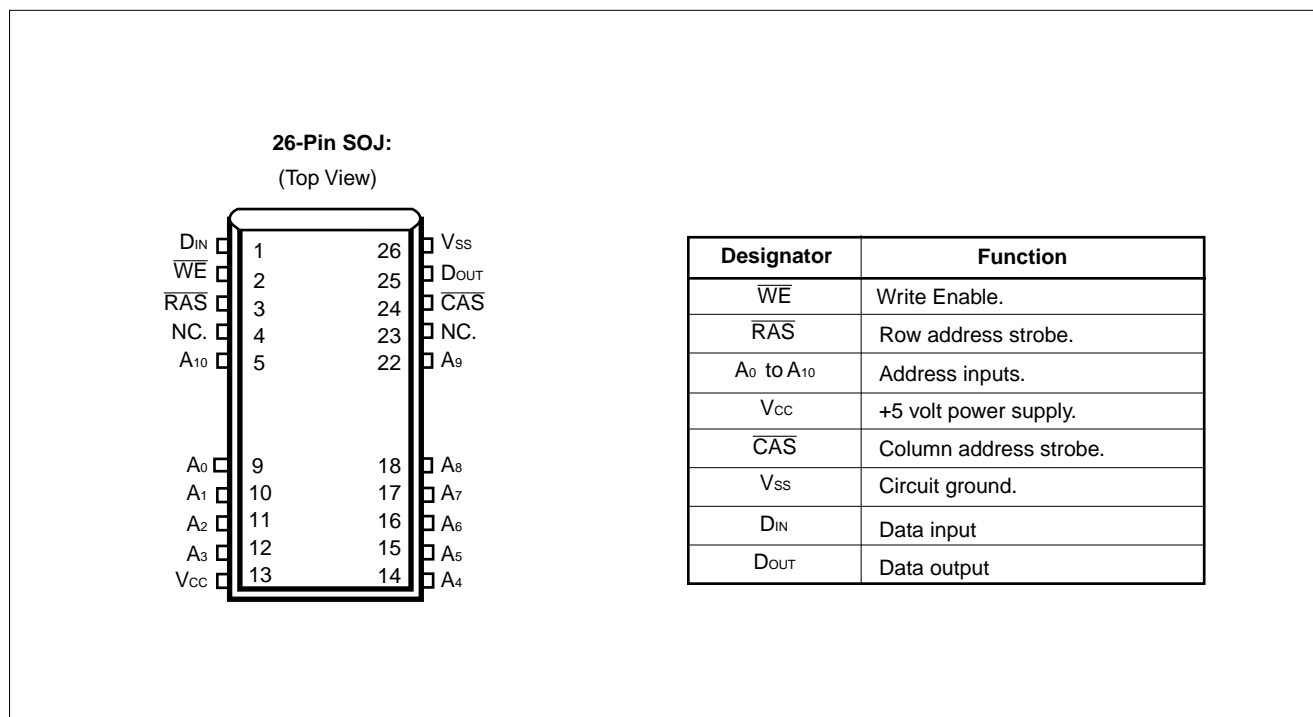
26-Pin SOJ:
(Top View)

$D_{IN}$ 1
$\overline{WE}$ 2
$\overline{RAS}$ 3
NC. 4
$A_{10}$ 5
$A_0$ 9
$A_1$ 10
$A_2$ 11
$A_3$ 12
$V_{CC}$ 13

26 $V_{SS}$
25 $D_{OUT}$
24 $\overline{CAS}$
23 NC.
22 $A_9$
18 $A_8$
17 $A_7$
16 $A_6$
15 $A_5$
14 $A_4$

| Designator | Function |
|---|---|
| $\overline{WE}$ | Write Enable. |
| $\overline{RAS}$ | Row address strobe. |
| $A_0$ to $A_{10}$ | Address inputs. |
| $V_{CC}$ | +5 volt power supply. |
| $\overline{CAS}$ | Column address strobe. |
| $V_{SS}$ | Circuit ground. |
| $D_{IN}$ | Data input |
| $D_{OUT}$ | Data output |